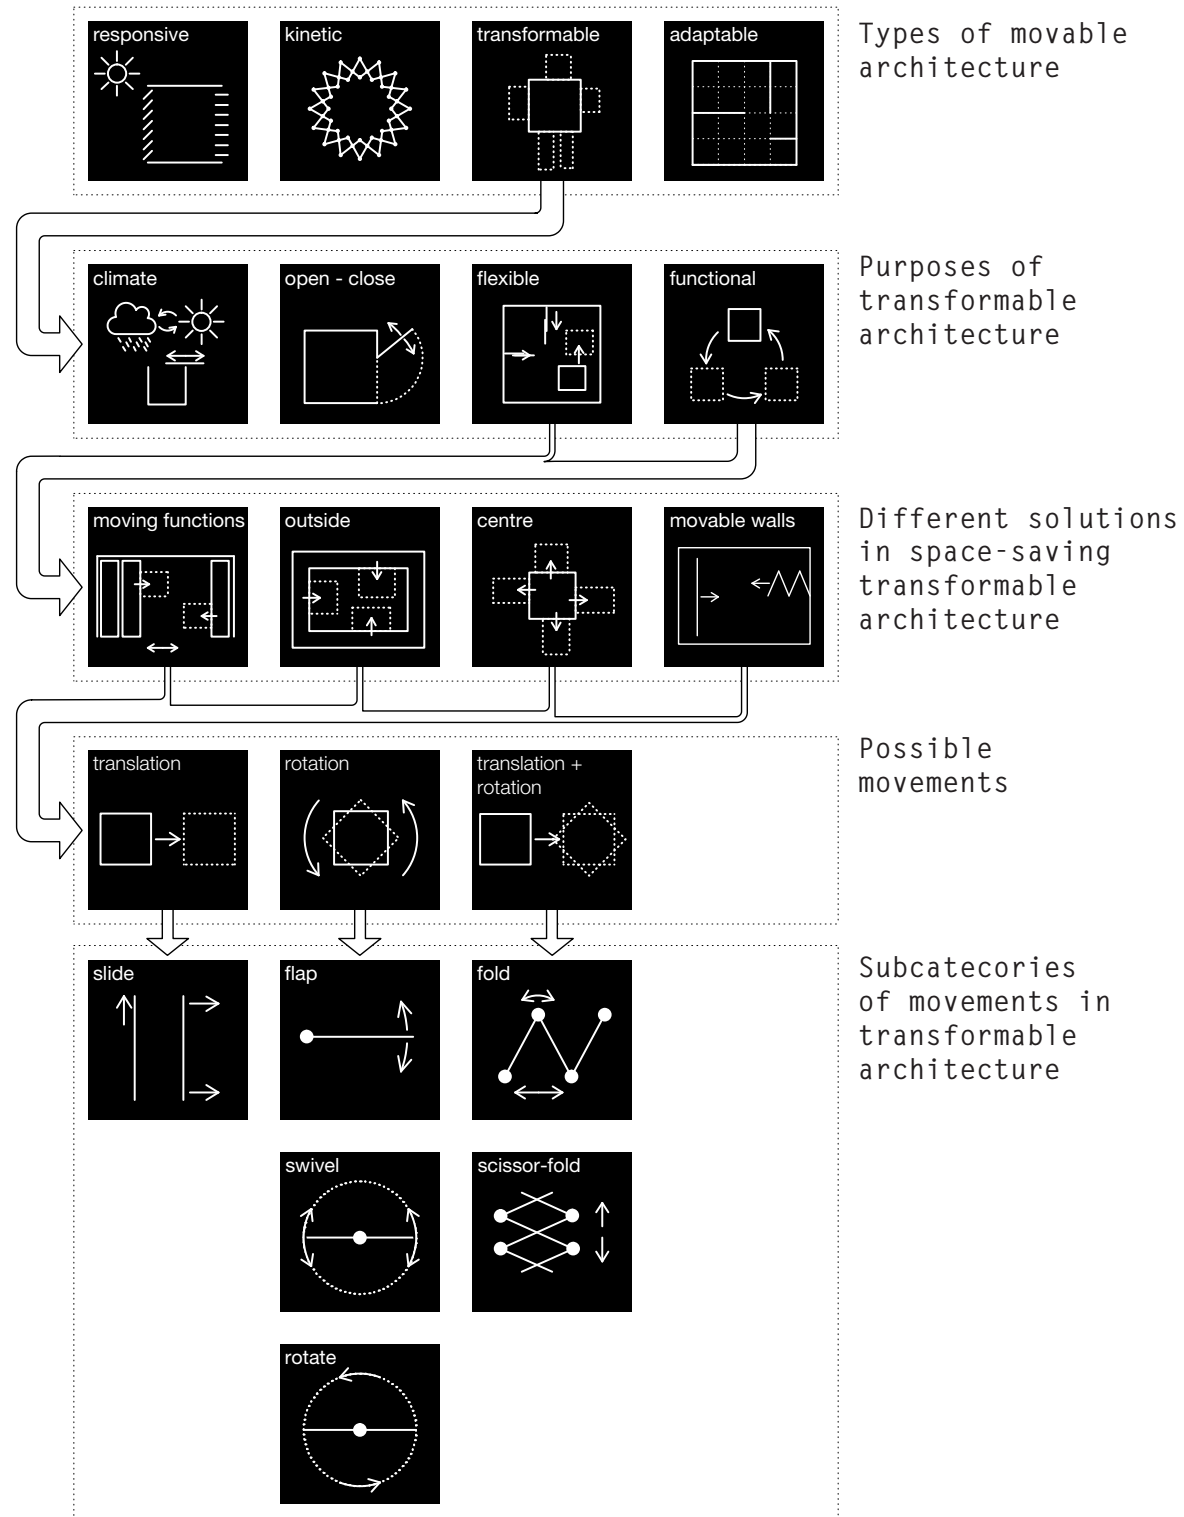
responsive
kinetic
transformable
adaptable

Types of movable architecture

climate
open - close
flexible
functional

Purposes of transformable architecture

moving functions
outside
centre
movable walls

Different solutions in space-saving transformable architecture

translation
rotation
translation + rotation

Possible movements

slide
flap
fold
swivel
scissor-fold
rotate

Subcatecories of movements in transformable architecture